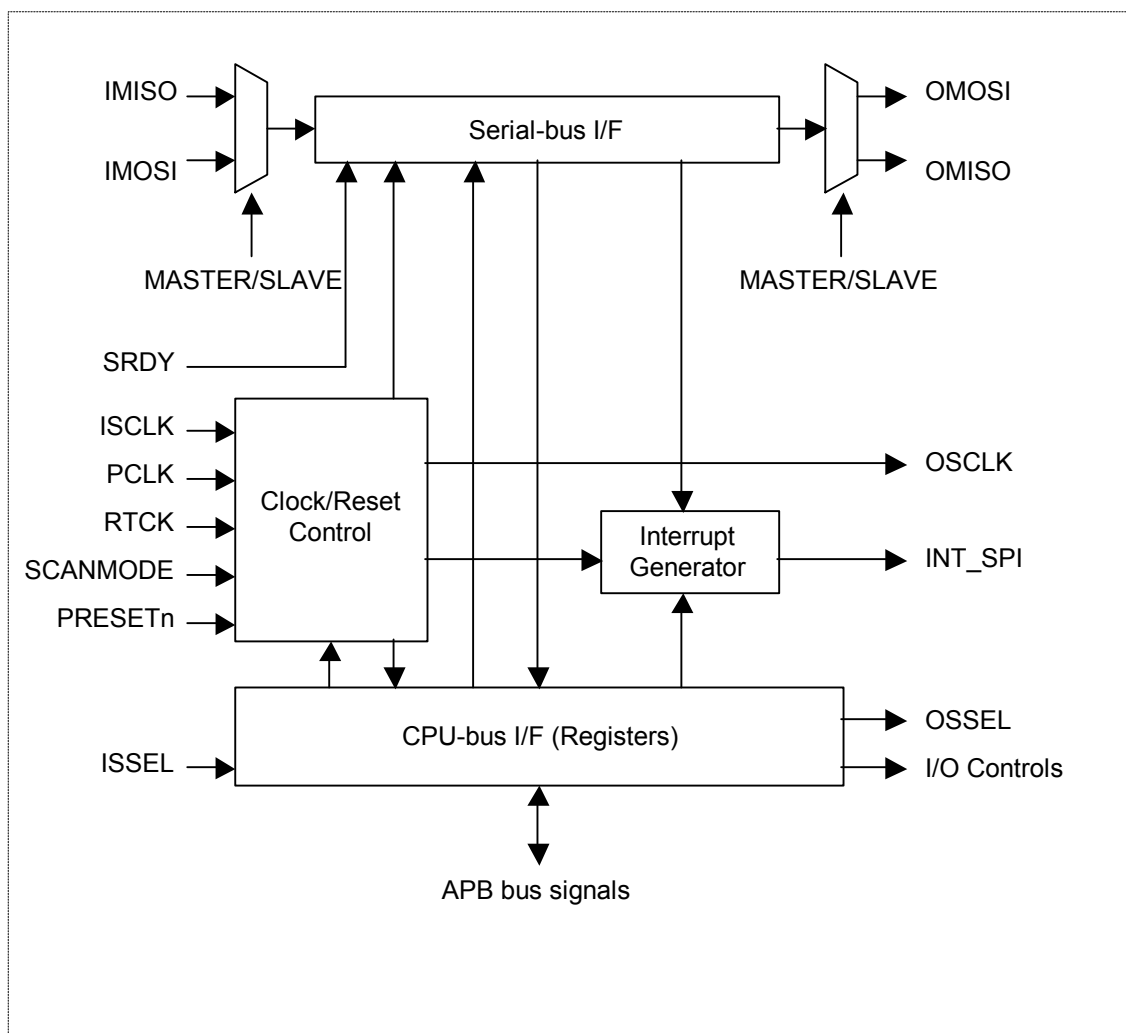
IMISO
IMOSI
Serial-bus I/F
OMOSI
OMISO
MASTER/SLAVE
MASTER/SLAVE
SRDY
ISCLK
PCLK
RTCK
SCANMODE
PRESETn
Clock/Reset Control
OSCLK
Interrupt Generator
INT_SPI
ISSEL
CPU-bus I/F (Registers)
OSSEL
I/O Controls
APB bus signals